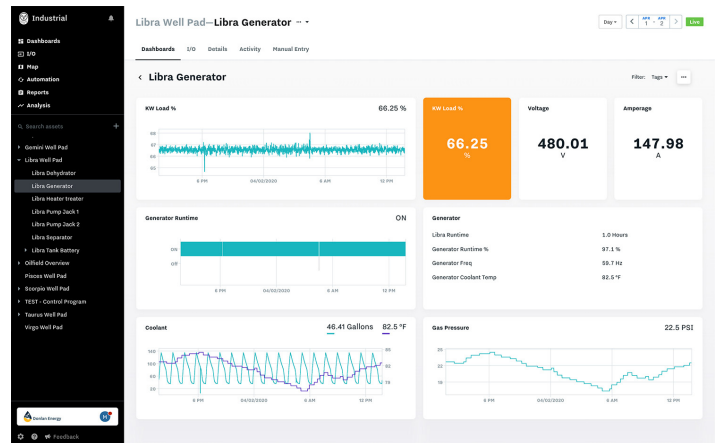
Industrial

Dashboards
I/O
Map
Automation
Reports
Analysis

Search assets

Gemini Well Pad
Libra Well Pad
Libra Dehydrator
Libra Generator
Libra Heater treater
Libra Pump Jack 1
Libra Pump Jack 2
Libra Separator
Libra Tank Battery
Oilfield Overview
Pisces Well Pad
Scorpio Well Pad
TEST - Control Program
Taurus Well Pad
Virgo Well Pad

Dunlan Energy

Feedback

Libra Well Pad—Libra Generator

Day
APR 1 - APR 2
Live

Dashboards I/O Details Activity Manual Entry

Libra Generator

Filter: Tags

KW Load %
66.25 %
98
97
96
95
6 PM 04/02/2020 6 AM 12 PM

KW Load %
66.25
%

Voltage
480.01
V

Amperage
147.98
A

Generator Runtime
ON
ON
Off
6 PM 04/02/2020 6 AM 12 PM

Generator
| Libra Runtime | 1.0 Hours |
|---|---|
| Generator Runtime % | 97.1 % |
| Generator Freq | 59.7 Hz |
| Generator Coolant Temp | 82.5 °F |

Coolant
46.41 Gallons
82.5 °F
140
100
60
20
90
85
80
75
6 PM 04/02/2020 6 AM 12 PM

Gas Pressure
22.5 PSI
25
22
19
16
6 PM 04/02/2020 6 AM 12 PM